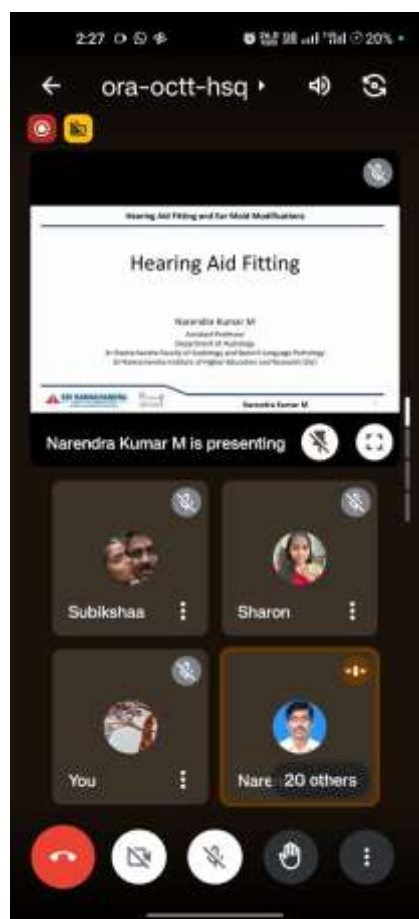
2:27 20%

ora-octt-hsq

Hearing Aid Fitting and Ear Mold Modifications

Hearing Aid Fitting

Narendra Kumar M
Assistant Professor
Department of Audiology
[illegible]
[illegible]

SRI RAMACHANDRA

Narendra Kumar M

Narendra Kumar M is presenting

Subikshaa

Sharon

You

Nare 20 others